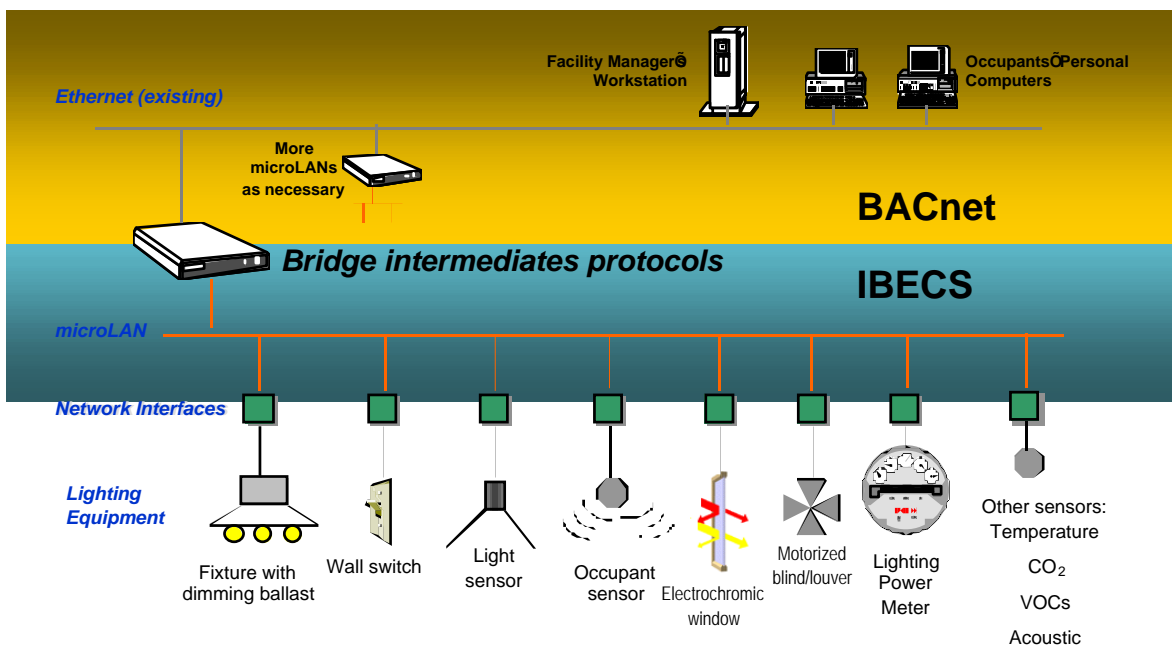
Facility ManagerÕs Workstation

OccupantsÕ Personal Computers

Ethernet (existing)

More microLANs as necessary

BACnet

Bridge intermediates protocols

IBECS

microLAN

Network Interfaces

Lighting Equipment

Fixture with dimming ballast

Wall switch

Light sensor

Occupant sensor

Electrochromic window

Motorized blind/louver

Lighting Power Meter

Other sensors:
Temperature
$CO_2$
VOCs
Acoustic